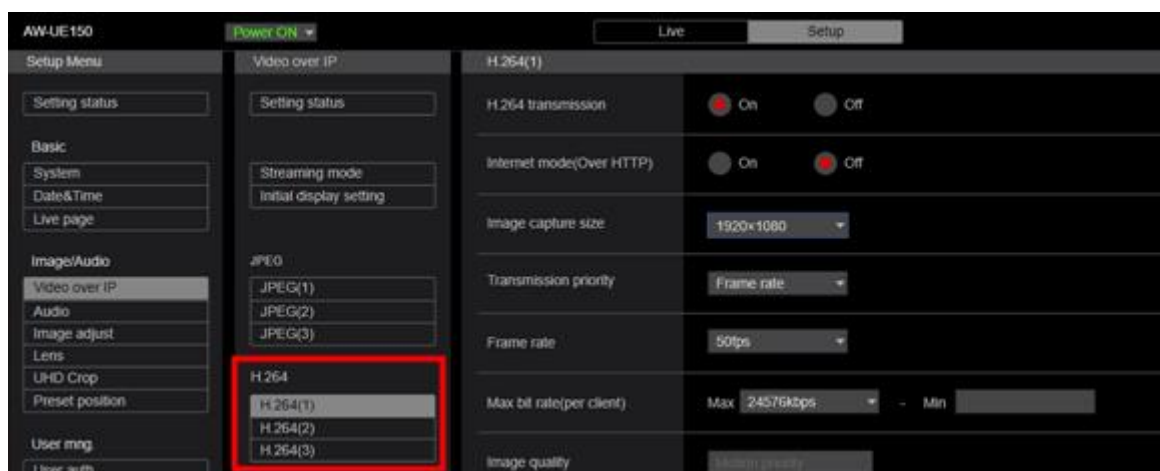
AW-UE150

Power ON

Live

Setup

Setup Menu

Setting status

Basic

System

Date&Time

Live page

Image/Audio

Video over IP

Audio

Image adjust

Lens

UHD Crop

Preset position

User mng.

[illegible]

Video over IP

Setting status

Streaming mode

Initial display setting

JPEG

JPEG(1)

JPEG(2)

JPEG(3)

H.264

H.264(1)

H.264(2)

H.264(3)

H.264(1)

H.264 transmission

On

Off

Internet mode(Over HTTP)

On

Off

Image capture size

1920×1080

Transmission priority

Frame rate

Frame rate

50fps

Max bit rate(per client)

Max

24576kbps

-

Min

Image quality

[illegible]